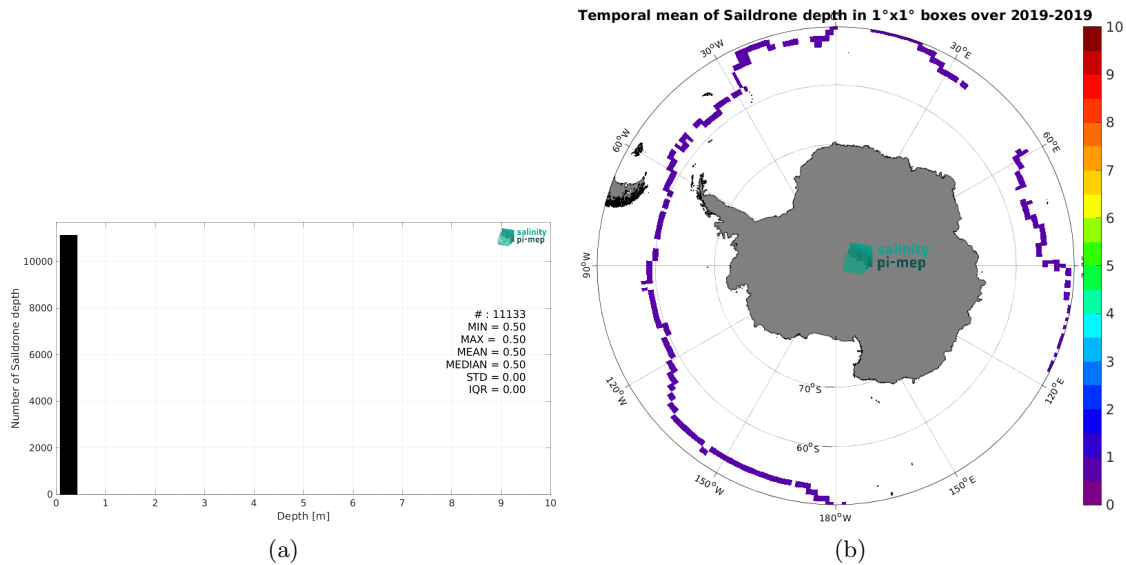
Number of Saildrone depth

10000
8000
6000
4000
2000
0

0 1 2 3 4 5 6 7 8 9 10

Depth [m]

salinity pi-mep

# : 11133
MIN = 0.50
MAX = 0.50
MEAN = 0.50
MEDIAN = 0.50
STD = 0.00
IQR = 0.00

(a)

Temporal mean of Saildrone depth in 1°x1° boxes over 2019-2019

30°W
30°E
60°W
60°E
90°W
90°E
120°W
120°E
150°W
150°E
180°W
70°S
60°S

salinity pi-mep

10
9
8
7
6
5
4
3
2
1
0

(b)